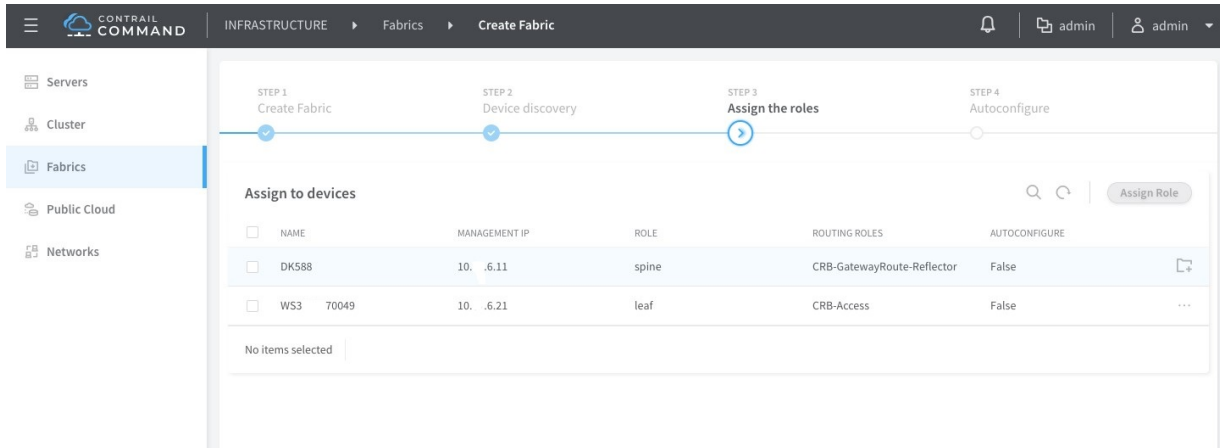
CONTRAIL COMMAND

INFRASTRUCTURE ▸ Fabrics ▸ Create Fabric

admin admin

Servers
Cluster
Fabrics
Public Cloud
Networks

STEP 1
Create Fabric

STEP 2
Device discovery

STEP 3
Assign the roles

STEP 4
Autoconfigure

Assign to devices

Assign Role

| NAME | MANAGEMENT IP | ROLE | ROUTING ROLES | AUTOCONFIGURE |
|---|---|---|---|---|
| DK588 | 10. .6.11 | spine | CRB-GatewayRoute-Reflector | False |
| WS3 70049 | 10. .6.21 | leaf | CRB-Access | False |

No items selected